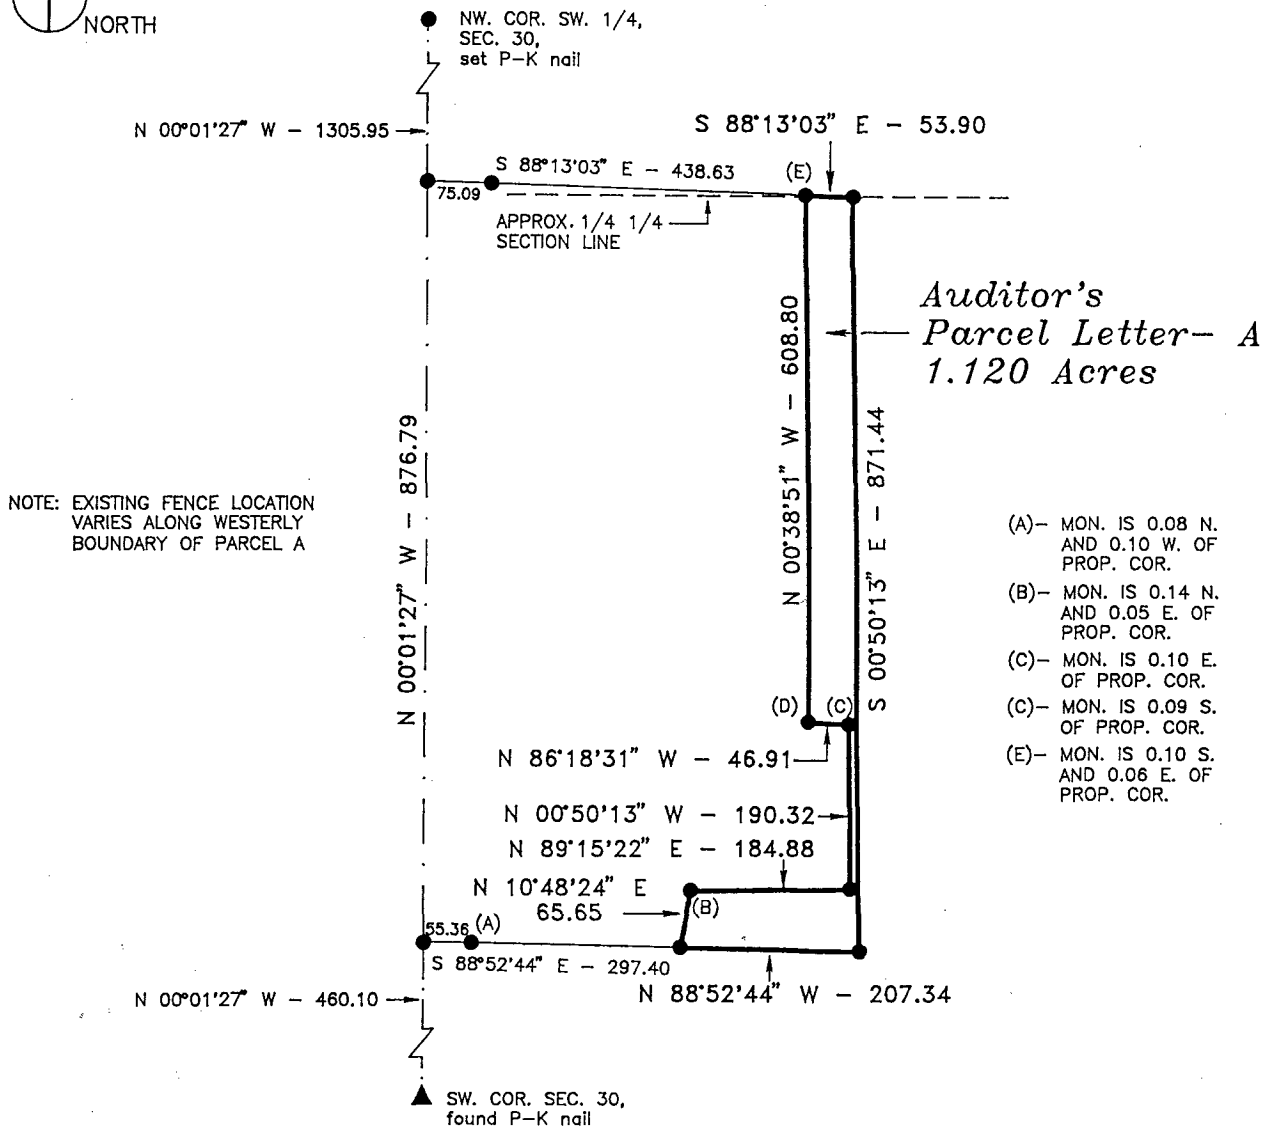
NORTH

NW. COR. SW. 1/4, SEC. 30, set P-K nail

N 00°01'27" W – 1305.95

S 88°13'03" E – 53.90

S 88°13'03" E – 438.63

(E)

75.09

APPROX. 1/4 1/4 SECTION LINE

Auditor's Parcel Letter– A 1.120 Acres

N 00°38'51" W – 608.80

S 00°50'13" E – 871.44

N 00°01'27" W – 876.79

NOTE: EXISTING FENCE LOCATION VARIES ALONG WESTERLY BOUNDARY OF PARCEL A

(A)– MON. IS 0.08 N. AND 0.10 W. OF PROP. COR.

(B)– MON. IS 0.14 N. AND 0.05 E. OF PROP. COR.

(C)– MON. IS 0.10 E. OF PROP. COR.

(C)– MON. IS 0.09 S. OF PROP. COR.

(E)– MON. IS 0.10 S. AND 0.06 E. OF PROP. COR.

(D)

(C)

N 86°18'31" W – 46.91

N 00°50'13" W – 190.32

N 89°15'22" E – 184.88

N 10°48'24" E 65.65

(B)

55.36 (A)

S 88°52'44" E – 297.40

N 88°52'44" W – 207.34

N 00°01'27" W – 460.10

SW. COR. SEC. 30, found P-K nail